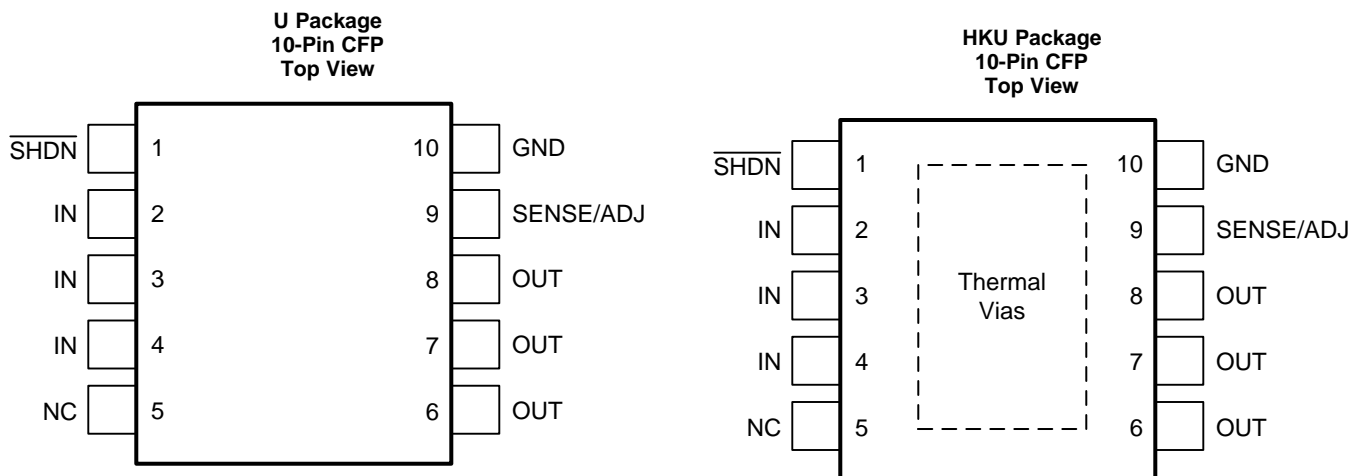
U Package
10-Pin CFP
Top View

$\overline{\text{SHDN}}$ 1
IN 2
IN 3
IN 4
NC 5

10 GND
9 SENSE/ADJ
8 OUT
7 OUT
6 OUT

HKU Package
10-Pin CFP
Top View

$\overline{\text{SHDN}}$ 1
IN 2
IN 3
IN 4
NC 5

Thermal Vias

10 GND
9 SENSE/ADJ
8 OUT
7 OUT
6 OUT